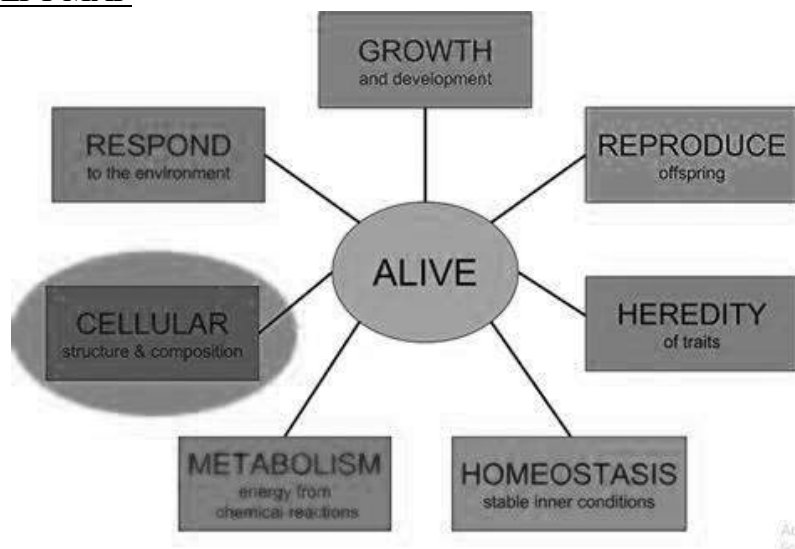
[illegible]

GROWTH
and development

RESPOND
to the environment

REPRODUCE
offspring

ALIVE

CELLULAR
structure & composition

HEREDITY
of traits

METABOLISM
energy from chemical reactions

HOMEOSTASIS
stable inner conditions